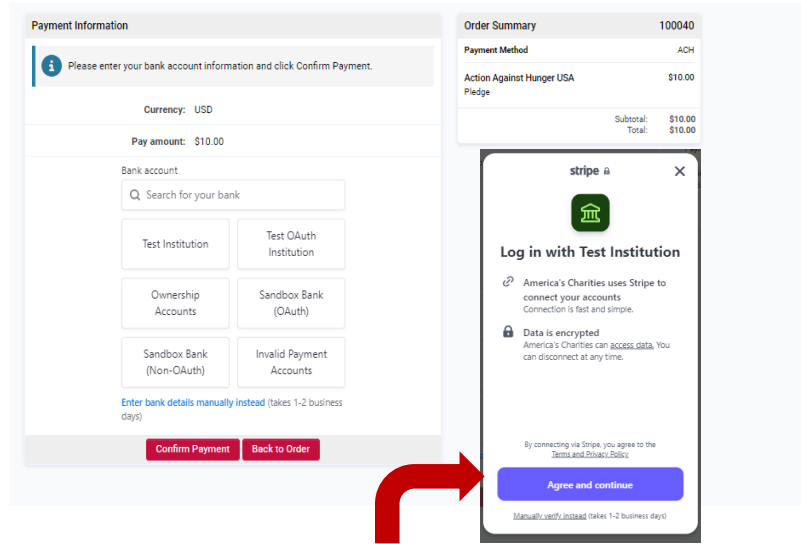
Payment Information

Please enter your bank account information and click Confirm Payment.

Currency: USD

Pay amount: $10.00

Bank account

Search for your bank

Test Institution

Test OAuth Institution

Ownership Accounts

Sandbox Bank (OAuth)

Sandbox Bank (Non-OAuth)

Invalid Payment Accounts

Enter bank details manually instead (takes 1-2 business days)

Confirm Payment

Back to Order

Order Summary 100040

Payment Method ACH

Action Against Hunger USA $10.00

Pledge

Subtotal: $10.00

Total: $10.00

stripe

Log in with Test Institution

America's Charities uses Stripe to connect your accounts

Connection is fast and simple.

Data is encrypted

America's Charities can access data. You can disconnect at any time.

By connecting via Stripe, you agree to the Terms and Privacy Policy

Agree and continue

Manually verify instead (takes 1-2 business days)